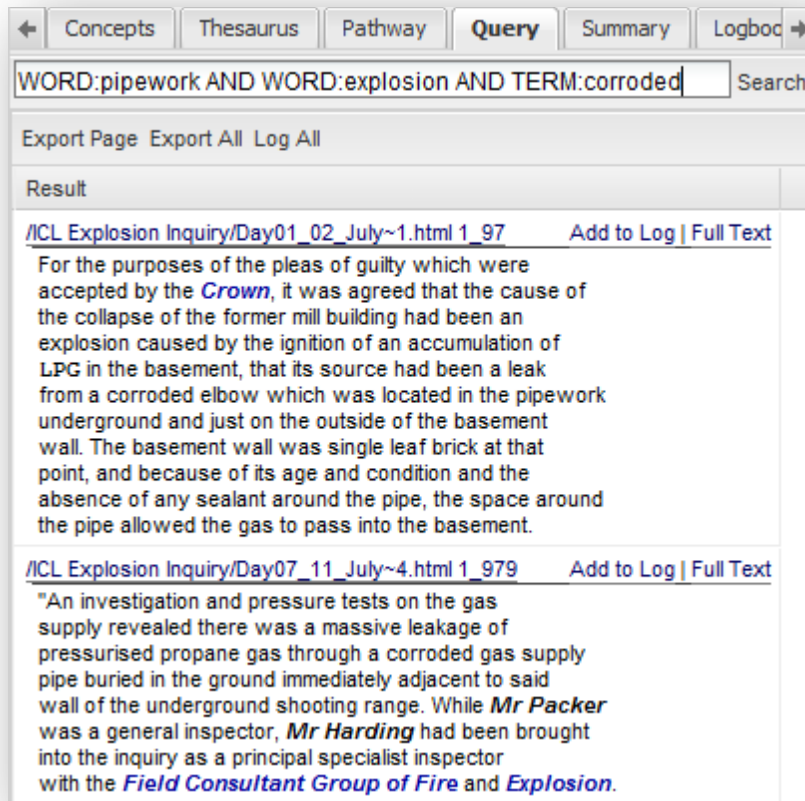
Concepts | Thesaurus | Pathway | Query | Summary | Logboo

WORD:pipework AND WORD:explosion AND TERM:corroded

Search

Export Page Export All Log All

Result

/ICL Explosion Inquiry/Day01_02_July~1.html 1_97 Add to Log | Full Text

For the purposes of the pleas of guilty which were accepted by the Crown, it was agreed that the cause of the collapse of the former mill building had been an explosion caused by the ignition of an accumulation of LPG in the basement, that its source had been a leak from a corroded elbow which was located in the pipework underground and just on the outside of the basement wall. The basement wall was single leaf brick at that point, and because of its age and condition and the absence of any sealant around the pipe, the space around the pipe allowed the gas to pass into the basement.

/ICL Explosion Inquiry/Day07_11_July~4.html 1_979 Add to Log | Full Text

"An investigation and pressure tests on the gas supply revealed there was a massive leakage of pressurised propane gas through a corroded gas supply pipe buried in the ground immediately adjacent to said wall of the underground shooting range. While Mr Packer was a general inspector, Mr Harding had been brought into the inquiry as a principal specialist inspector with the Field Consultant Group of Fire and Explosion.